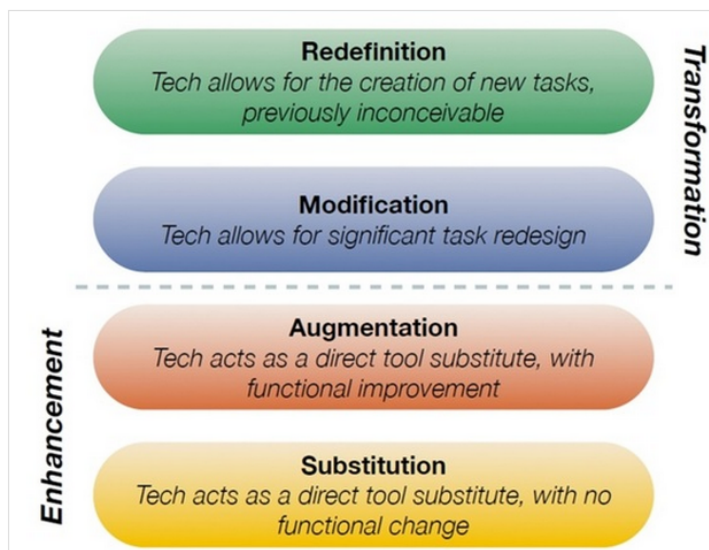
Redefinition
Tech allows for the creation of new tasks, previously inconceivable

Modification
Tech allows for significant task redesign

Transformation

Augmentation
Tech acts as a direct tool substitute, with functional improvement

Substitution
Tech acts as a direct tool substitute, with no functional change

Enhancement